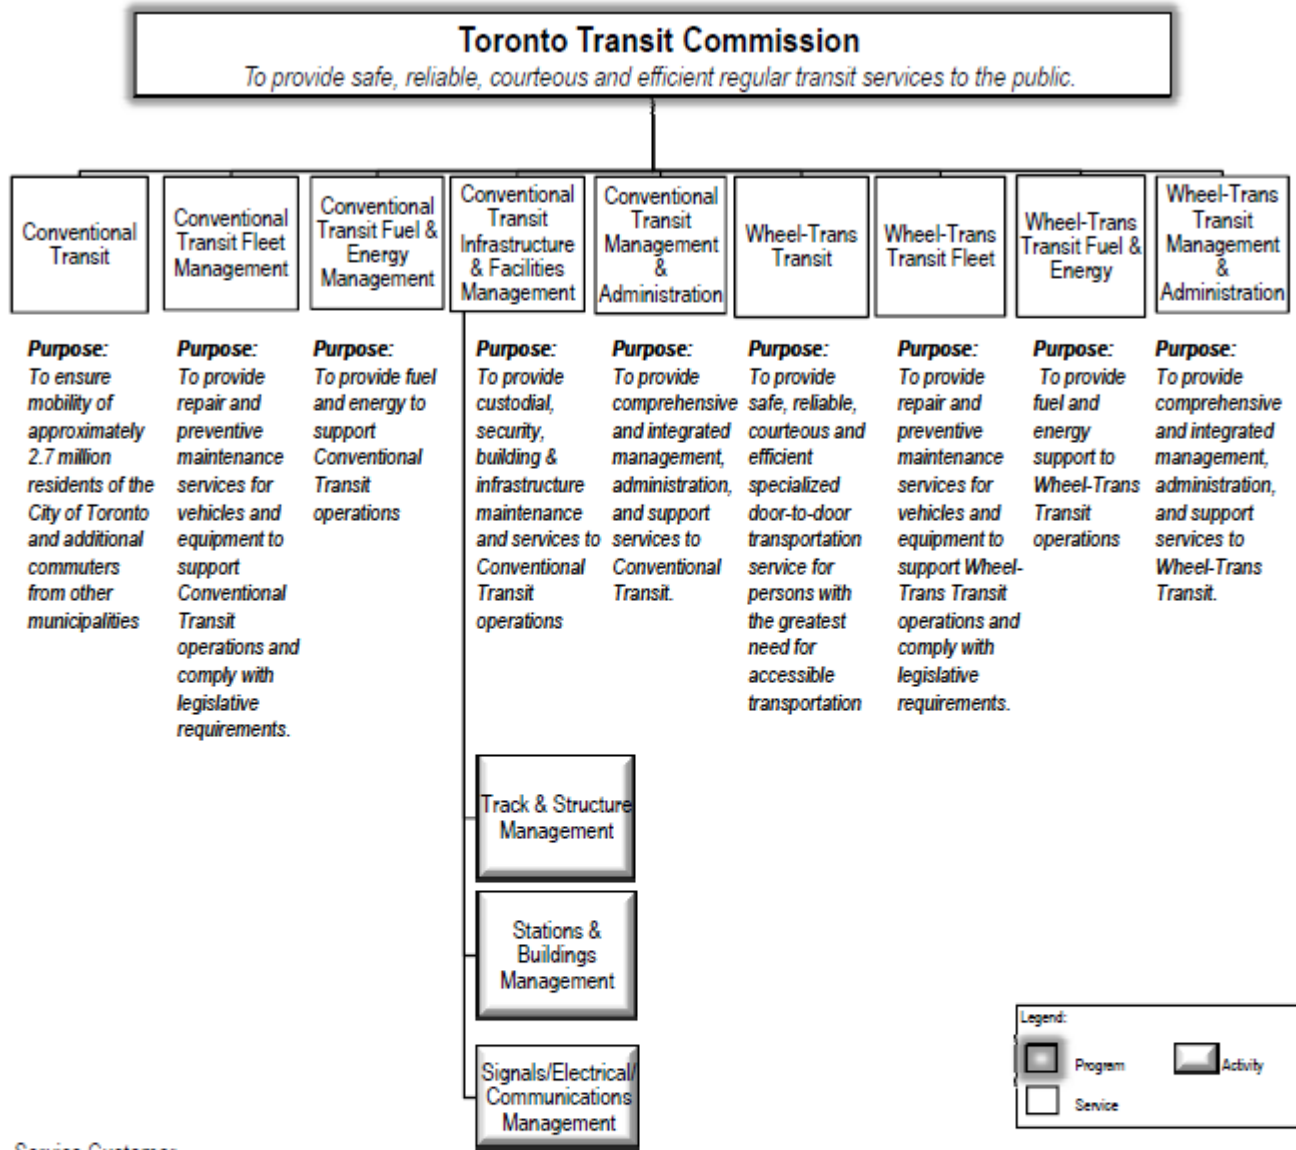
Toronto Transit Commission
To provide safe, reliable, courteous and efficient regular transit services to the public.

Conventional Transit

Purpose:
To ensure mobility of approximately 2.7 million residents of the City of Toronto and additional commuters from other municipalities

Conventional Transit Fleet Management

Purpose:
To provide repair and preventive maintenance services for vehicles and equipment to support Conventional Transit operations and comply with legislative requirements.

Conventional Transit Fuel & Energy Management

Purpose:
To provide fuel and energy to support Conventional Transit operations

Conventional Transit Infrastructure & Facilities Management

Purpose:
To provide custodial, security, building & infrastructure maintenance and services to Conventional Transit operations

Conventional Transit Management & Administration

Purpose:
To provide comprehensive and integrated management, administration, and support services to Conventional Transit.

Wheel-Trans Transit

Purpose:
To provide safe, reliable, courteous and efficient specialized door-to-door transportation service for persons with the greatest need for accessible transportation

Wheel-Trans Transit Fleet

Purpose:
To provide repair and preventive maintenance services for vehicles and equipment to support Wheel-Trans Transit operations and comply with legislative requirements.

Wheel-Trans Transit Fuel & Energy

Purpose:
To provide fuel and energy support to Wheel-Trans Transit operations

Wheel-Trans Transit Management & Administration

Purpose:
To provide comprehensive and integrated management, administration, and support services to Wheel-Trans Transit.

Track & Structure Management

Stations & Buildings Management

Signals/Electrical/ Communications Management

Legend:
Program
Activity
Service

Service Customer: